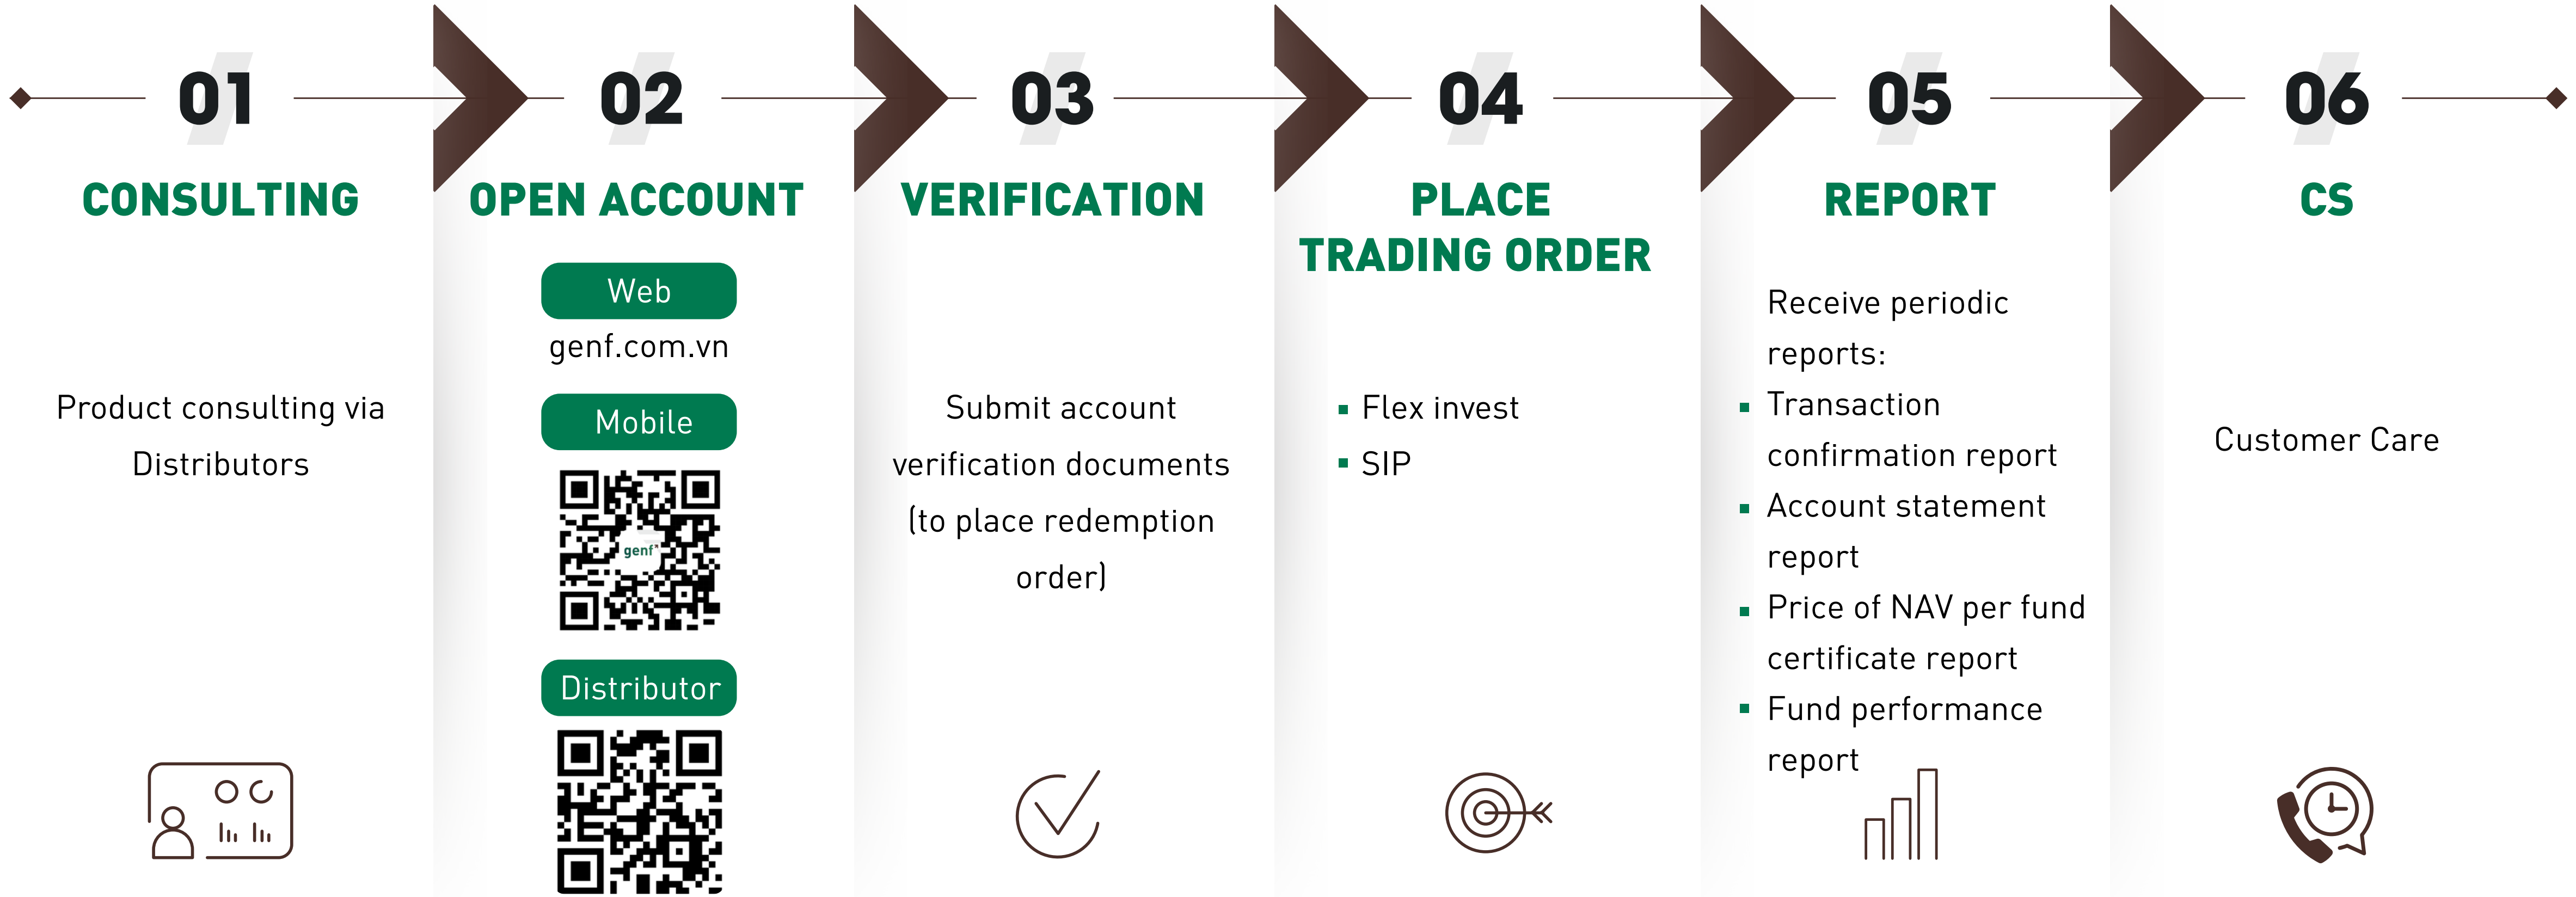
01

CONSULTING

Product consulting via Distributors

02

OPEN ACCOUNT

Web

genf.com.vn

Mobile

genf

Distributor

03

VERIFICATION

Submit account verification documents (to place redemption order)

04

PLACE TRADING ORDER

▪ Flex invest
▪ SIP

05

REPORT

Receive periodic reports:
▪ Transaction confirmation report
▪ Account statement report
▪ Price of NAV per fund certificate report
▪ Fund performance report

06

CS

Customer Care